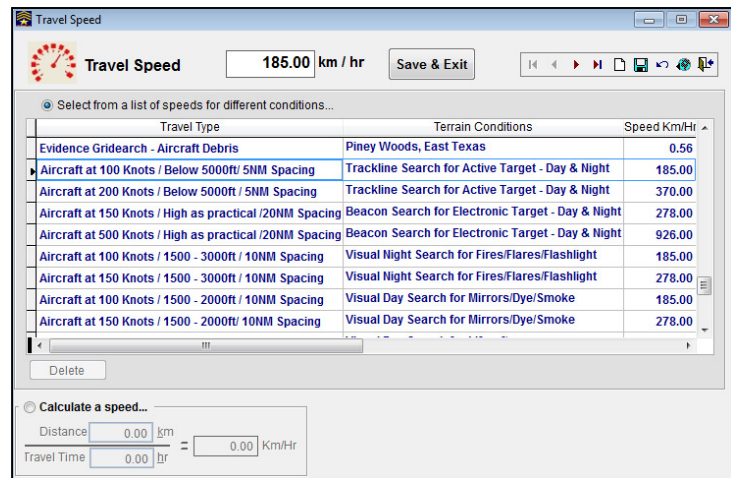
Travel Speed

Travel Speed 185.00 km / hr Save & Exit

Select from a list of speeds for different conditions...

| Travel Type | Terrain Conditions | Speed Km/Hr |
|---|---|---|
| Evidence Gridearch - Aircraft Debris | Piney Woods, East Texas | 0.56 |
| Aircraft at 100 Knots / Below 5000ft/ 5NM Spacing | Trackline Search for Active Target - Day & Night | 185.00 |
| Aircraft at 200 Knots / Below 5000ft / 5NM Spacing | Trackline Search for Active Target - Day & Night | 370.00 |
| Aircraft at 150 Knots / High as practical /20NM Spacing | Beacon Search for Electronic Target - Day & Night | 278.00 |
| Aircraft at 500 Knots / High as practical /20NM Spacing | Beacon Search for Electronic Target - Day & Night | 926.00 |
| Aircraft at 100 Knots / 1500 - 3000ft / 10NM Spacing | Visual Night Search for Fires/Flares/Flashlight | 185.00 |
| Aircraft at 150 Knots / 1500 - 3000ft / 10NM Spacing | Visual Night Search for Fires/Flares/Flashlight | 278.00 |
| Aircraft at 100 Knots / 1500 - 2000ft / 10NM Spacing | Visual Day Search for Mirrors/Dye/Smoke | 185.00 |
| Aircraft at 150 Knots / 1500 - 2000ft/ 10NM Spacing | Visual Day Search for Mirrors/Dye/Smoke | 278.00 |

Delete

Calculate a speed...

Distance 0.00 km
Travel Time 0.00 hr = 0.00 Km/Hr